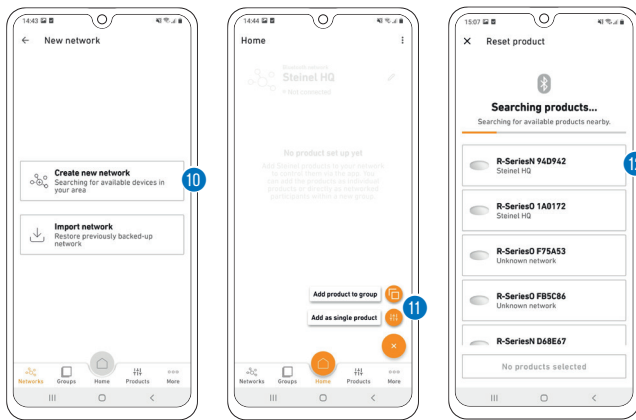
14:43

←  New network

Create new network
Searching for available devices in your area

10

Import network
Restore previously backed-up network

Networks  Groups  Home  Products  More

14:44

Home

Bluetooth devices
Steinel HQ
1 Not connected

No product set up yet
Add Steinel products to your network to control them via the app. You can use the products as individual products or directly as networked participants within a new group.

Add product to group

11

Add as single product

Networks  Groups  Home  Products  More

15:07

×  Reset product

Searching products...
Searching for available products nearby.

R-SeriesN 94D942
Steinel HQ

12

R-SeriesO 1A0172
Steinel HQ

R-SeriesO F75A53
Unknown network

R-SeriesO FB5C86
Unknown network

R-SeriesN D68E67

No products selected